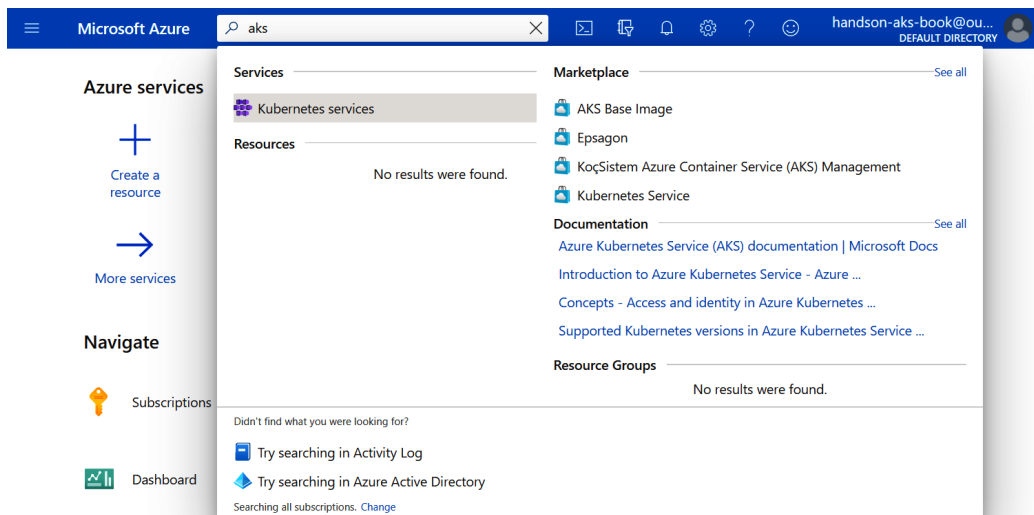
Microsoft Azure

aks

handson-aks-book@ou...
DEFAULT DIRECTORY

Azure services

Create a resource

More services

Navigate

Subscriptions

Dashboard

Services

Kubernetes services

Resources

No results were found.

Marketplace

See all

AKS Base Image

Epsagon

KoçSistem Azure Container Service (AKS) Management

Kubernetes Service

Documentation

See all

Azure Kubernetes Service (AKS) documentation | Microsoft Docs

Introduction to Azure Kubernetes Service - Azure ...

Concepts - Access and identity in Azure Kubernetes ...

Supported Kubernetes versions in Azure Kubernetes Service ...

Resource Groups

No results were found.

Didn't find what you were looking for?

Try searching in Activity Log

Try searching in Azure Active Directory

Searching all subscriptions. Change